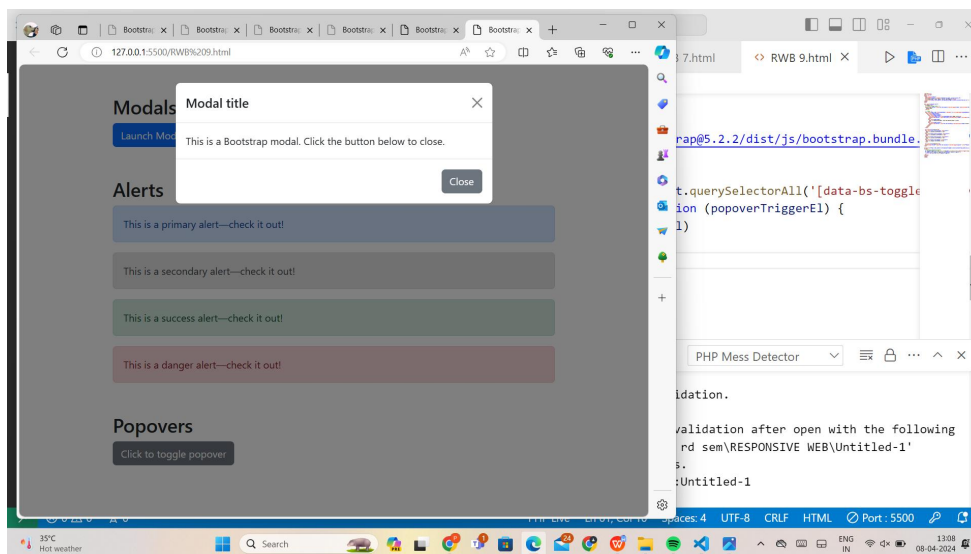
Bootstrap ×
Bootstrap ×
Bootstrap ×
Bootstrap ×
Bootstrap ×
Bootstrap ×
127.0.0.1:5500/RWB%209.html

Modals
Launch Mod

Modal title
This is a Bootstrap modal. Click the button below to close.
Close

Alerts
This is a primary alert—check it out!
This is a secondary alert—check it out!
This is a success alert—check it out!
This is a danger alert—check it out!

Popovers
Click to toggle popover

7.html
RWB 9.html ×
rap@5.2.2/dist/js/bootstrap.bundle.
t.querySelectorAll('[data-bs-toggle
ion (popoverTriggerEl) {
l)

PHP Mess Detector
idation.
validation after open with the following
rd sem\RESPONSIVE WEB\Untitled-1'
s.
:Untitled-1

Spaces: 4 UTF-8 CRLF HTML Port : 5500

35°C
Hot weather
Search
ENG IN
13:08
08-04-2024